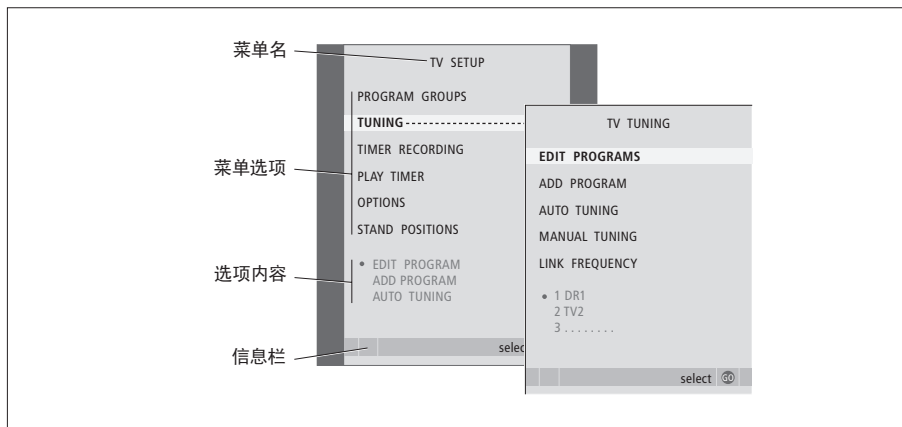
菜单名

菜单选项

选项内容

信息栏

TV SETUP

PROGRAM GROUPS
TUNING
TIMER RECORDING
PLAY TIMER
OPTIONS
STAND POSITIONS

• EDIT PROGRAM
ADD PROGRAM
AUTO TUNING

selec

TV TUNING

EDIT PROGRAMS
ADD PROGRAM
AUTO TUNING
MANUAL TUNING
LINK FREQUENCY

• 1 DR1
2 TV2
3 . . . . . . . .

select GO